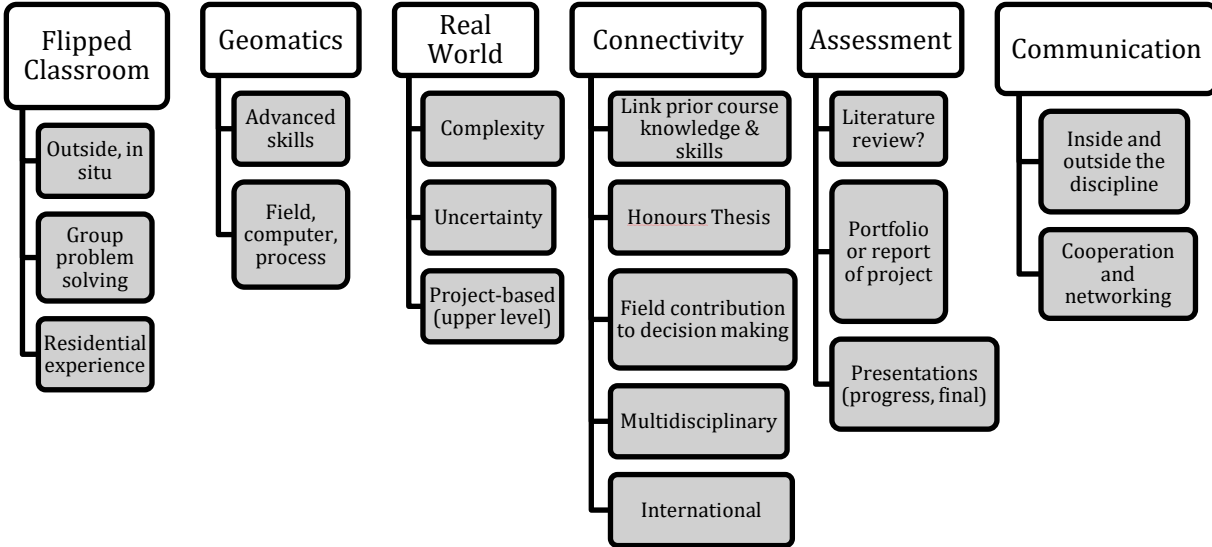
Flipped Classroom

Outside, in situ

Group problem solving

Residential experience

Geomatics

Advanced skills

Field, computer, process

Real World

Complexity

Uncertainty

Project-based (upper level)

Connectivity

Link prior course knowledge & skills

Honours Thesis

Field contribution to decision making

Multidisciplinary

International

Assessment

Literature review?

Portfolio or report of project

Presentations (progress, final)

Communication

Inside and outside the discipline

Cooperation and networking